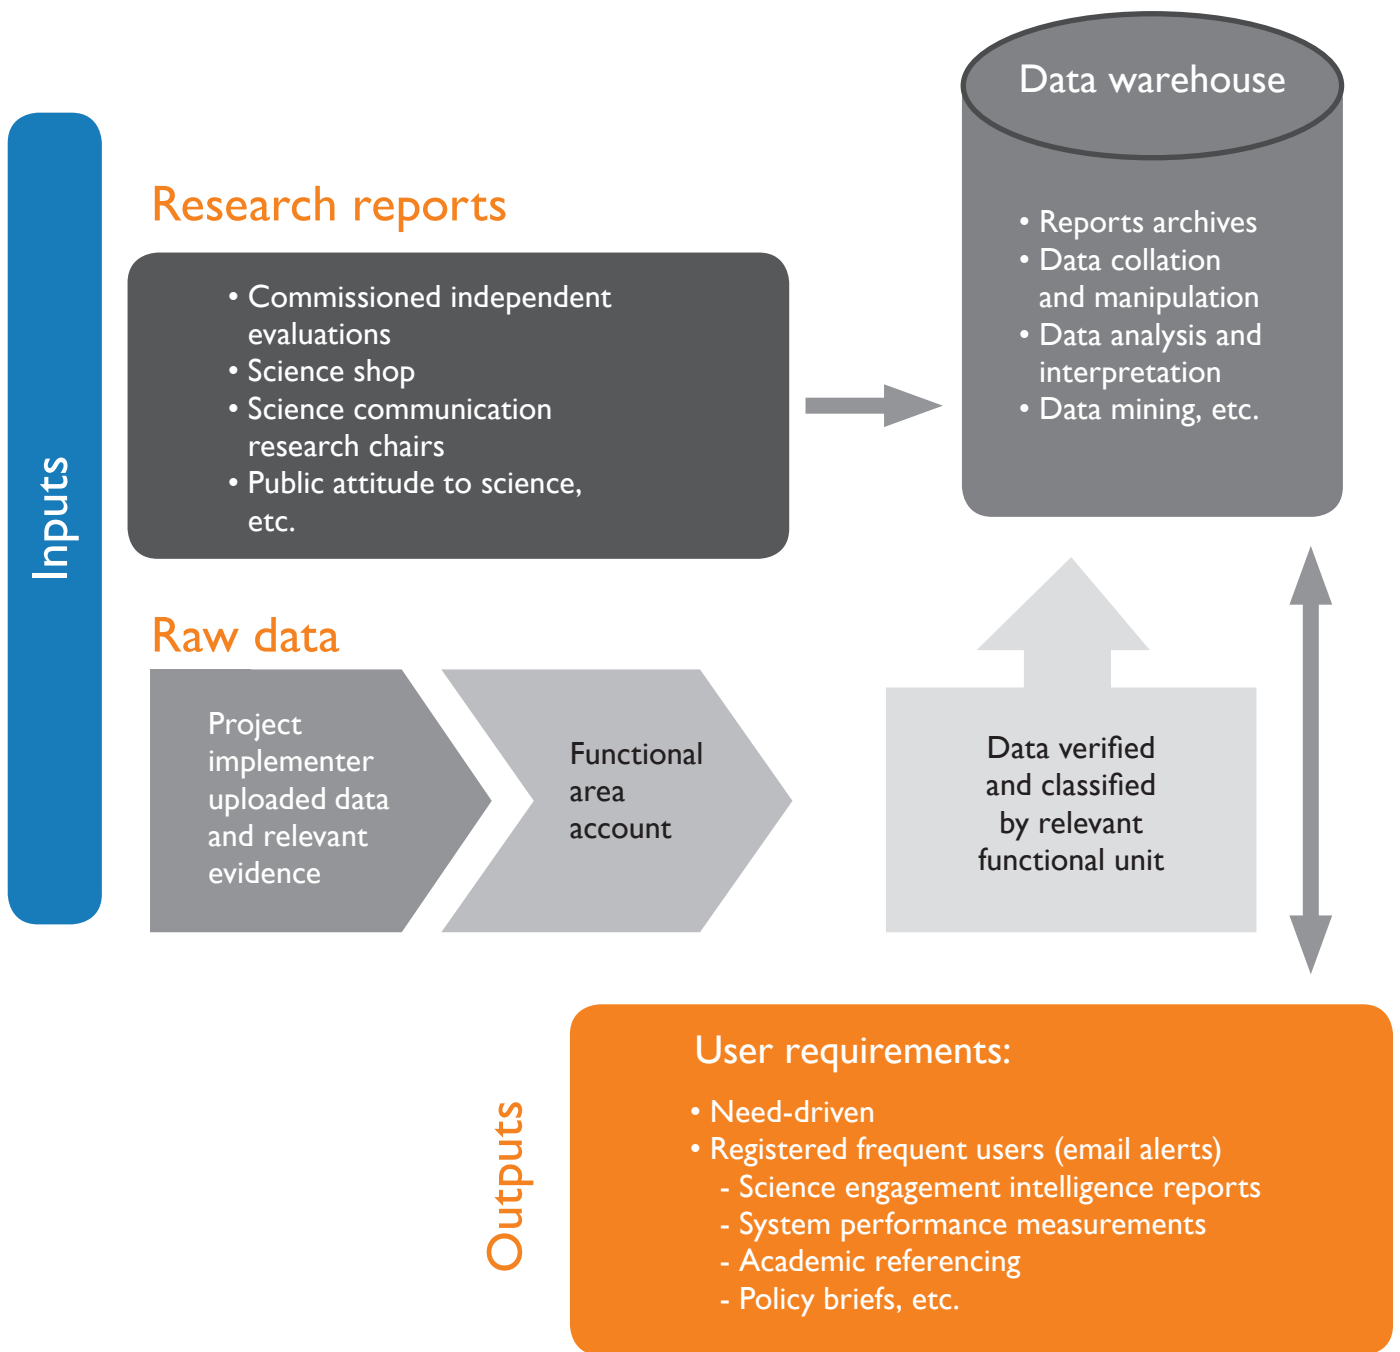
Inputs

Research reports

• Commissioned independent evaluations
• Science shop
• Science communication research chairs
• Public attitude to science, etc.

Data warehouse

• Reports archives
• Data collation and manipulation
• Data analysis and interpretation
• Data mining, etc.

Raw data

Project implementer uploaded data and relevant evidence

Functional area account

Data verified and classified by relevant functional unit

Outputs

User requirements:

• Need-driven
• Registered frequent users (email alerts)
- Science engagement intelligence reports
- System performance measurements
- Academic referencing
- Policy briefs, etc.